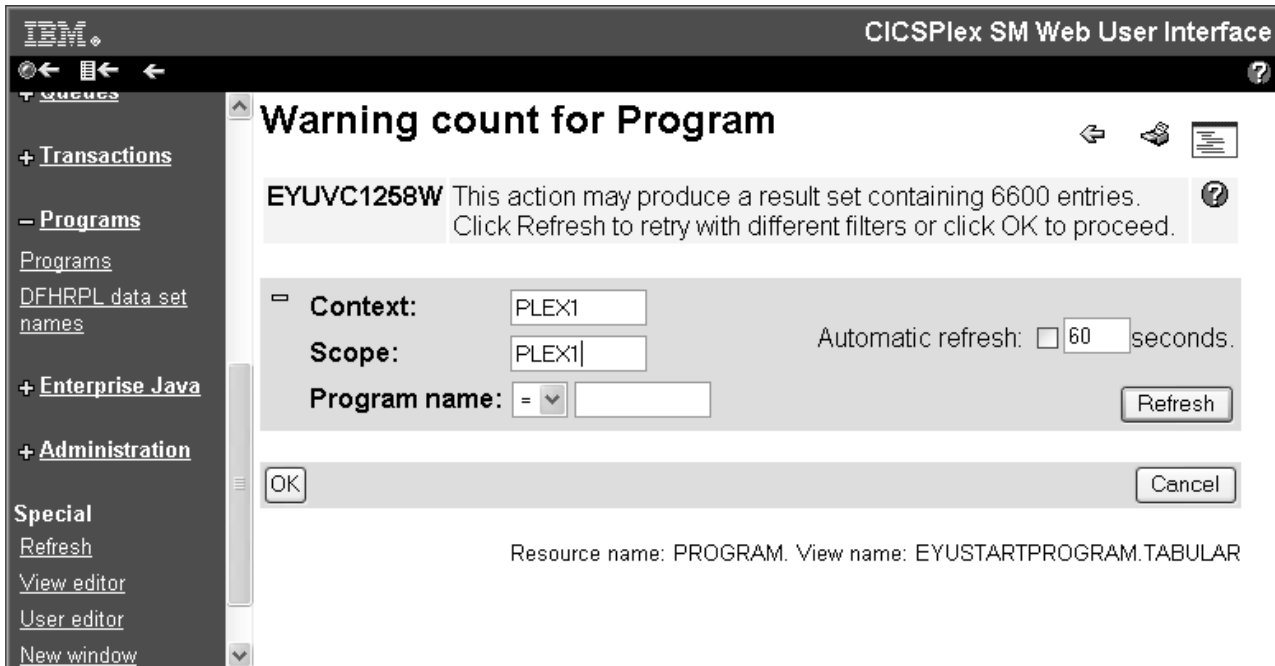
IBM.

CICSPlex SM Web User Interface

+ Queues

+ Transactions

– Programs

Programs

DFHRPL data set names

+ Enterprise Java

+ Administration

Special

Refresh

View editor

User editor

New window

Warning count for Program

EYUVC1258W This action may produce a result set containing 6600 entries. Click Refresh to retry with different filters or click OK to proceed.

Context: PLEX1

Scope: PLEX1

Program name: =

Automatic refresh: 60 seconds.

Refresh

OK

Cancel

Resource name: PROGRAM. View name: EYUSTARTPROGRAM.TABULAR